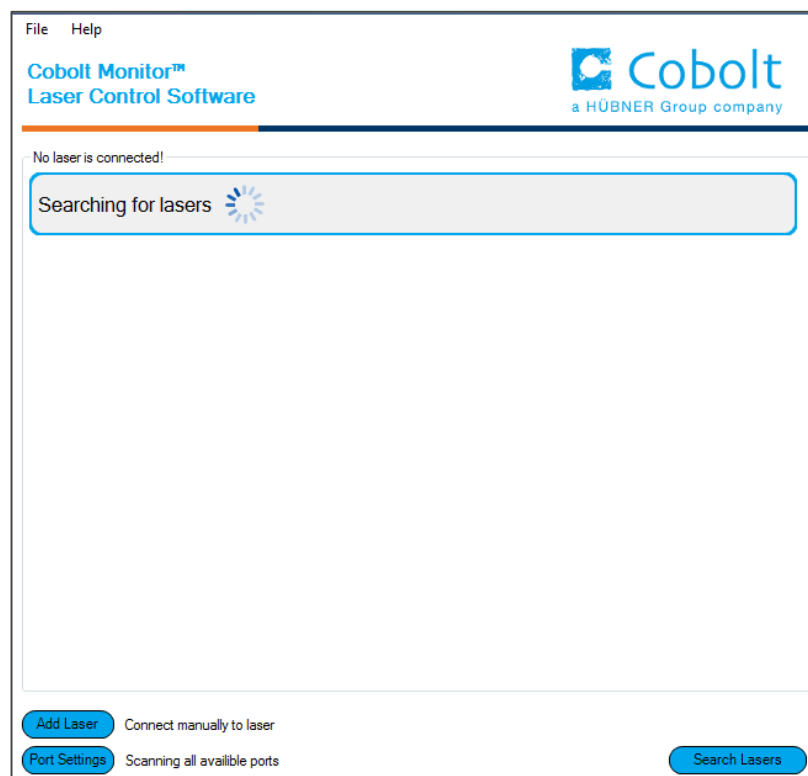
File Help

Cobolt Monitor™
Laser Control Software

Cobolt
a HÜBNER Group company

No laser is connected!

Searching for lasers

Add Laser Connect manually to laser

Port Settings Scanning all availible ports

Search Lasers